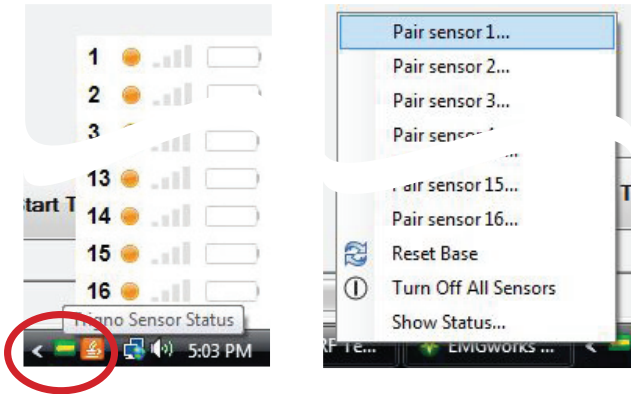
1
2
3
13
14
15
16
tart T
Trigno Sensor Status
5:03 PM

Pair sensor 1...
Pair sensor 2...
Pair sensor 3...
Pair sensor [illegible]
Pair sensor 15...
Pair sensor 16...
Reset Base
Turn Off All Sensors
Show Status...
T
RF Te...
EMGworks ...